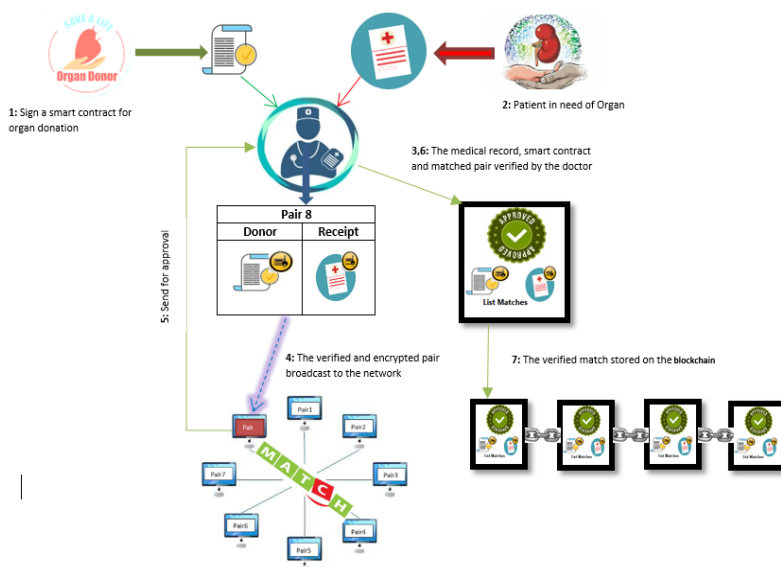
SAVE A LIFE
Organ Donor

1: Sign a smart contract for organ donation

2: Patient in need of Organ

3,6: The medical record, smart contract and matched pair verified by the doctor

5: Send for approval

| Pair 8 | |
|---|---|
| Donor | Receipt |

APPROVED APPROVED
List Matches

4: The verified and encrypted pair broadcast to the network

7: The verified match stored on the blockchain

Pair
Pair1
Pair2
Pair3
Pair4
Pair5
Pair6
Pair7
MATCH

List Matches
List Matches
List Matches
List Matches